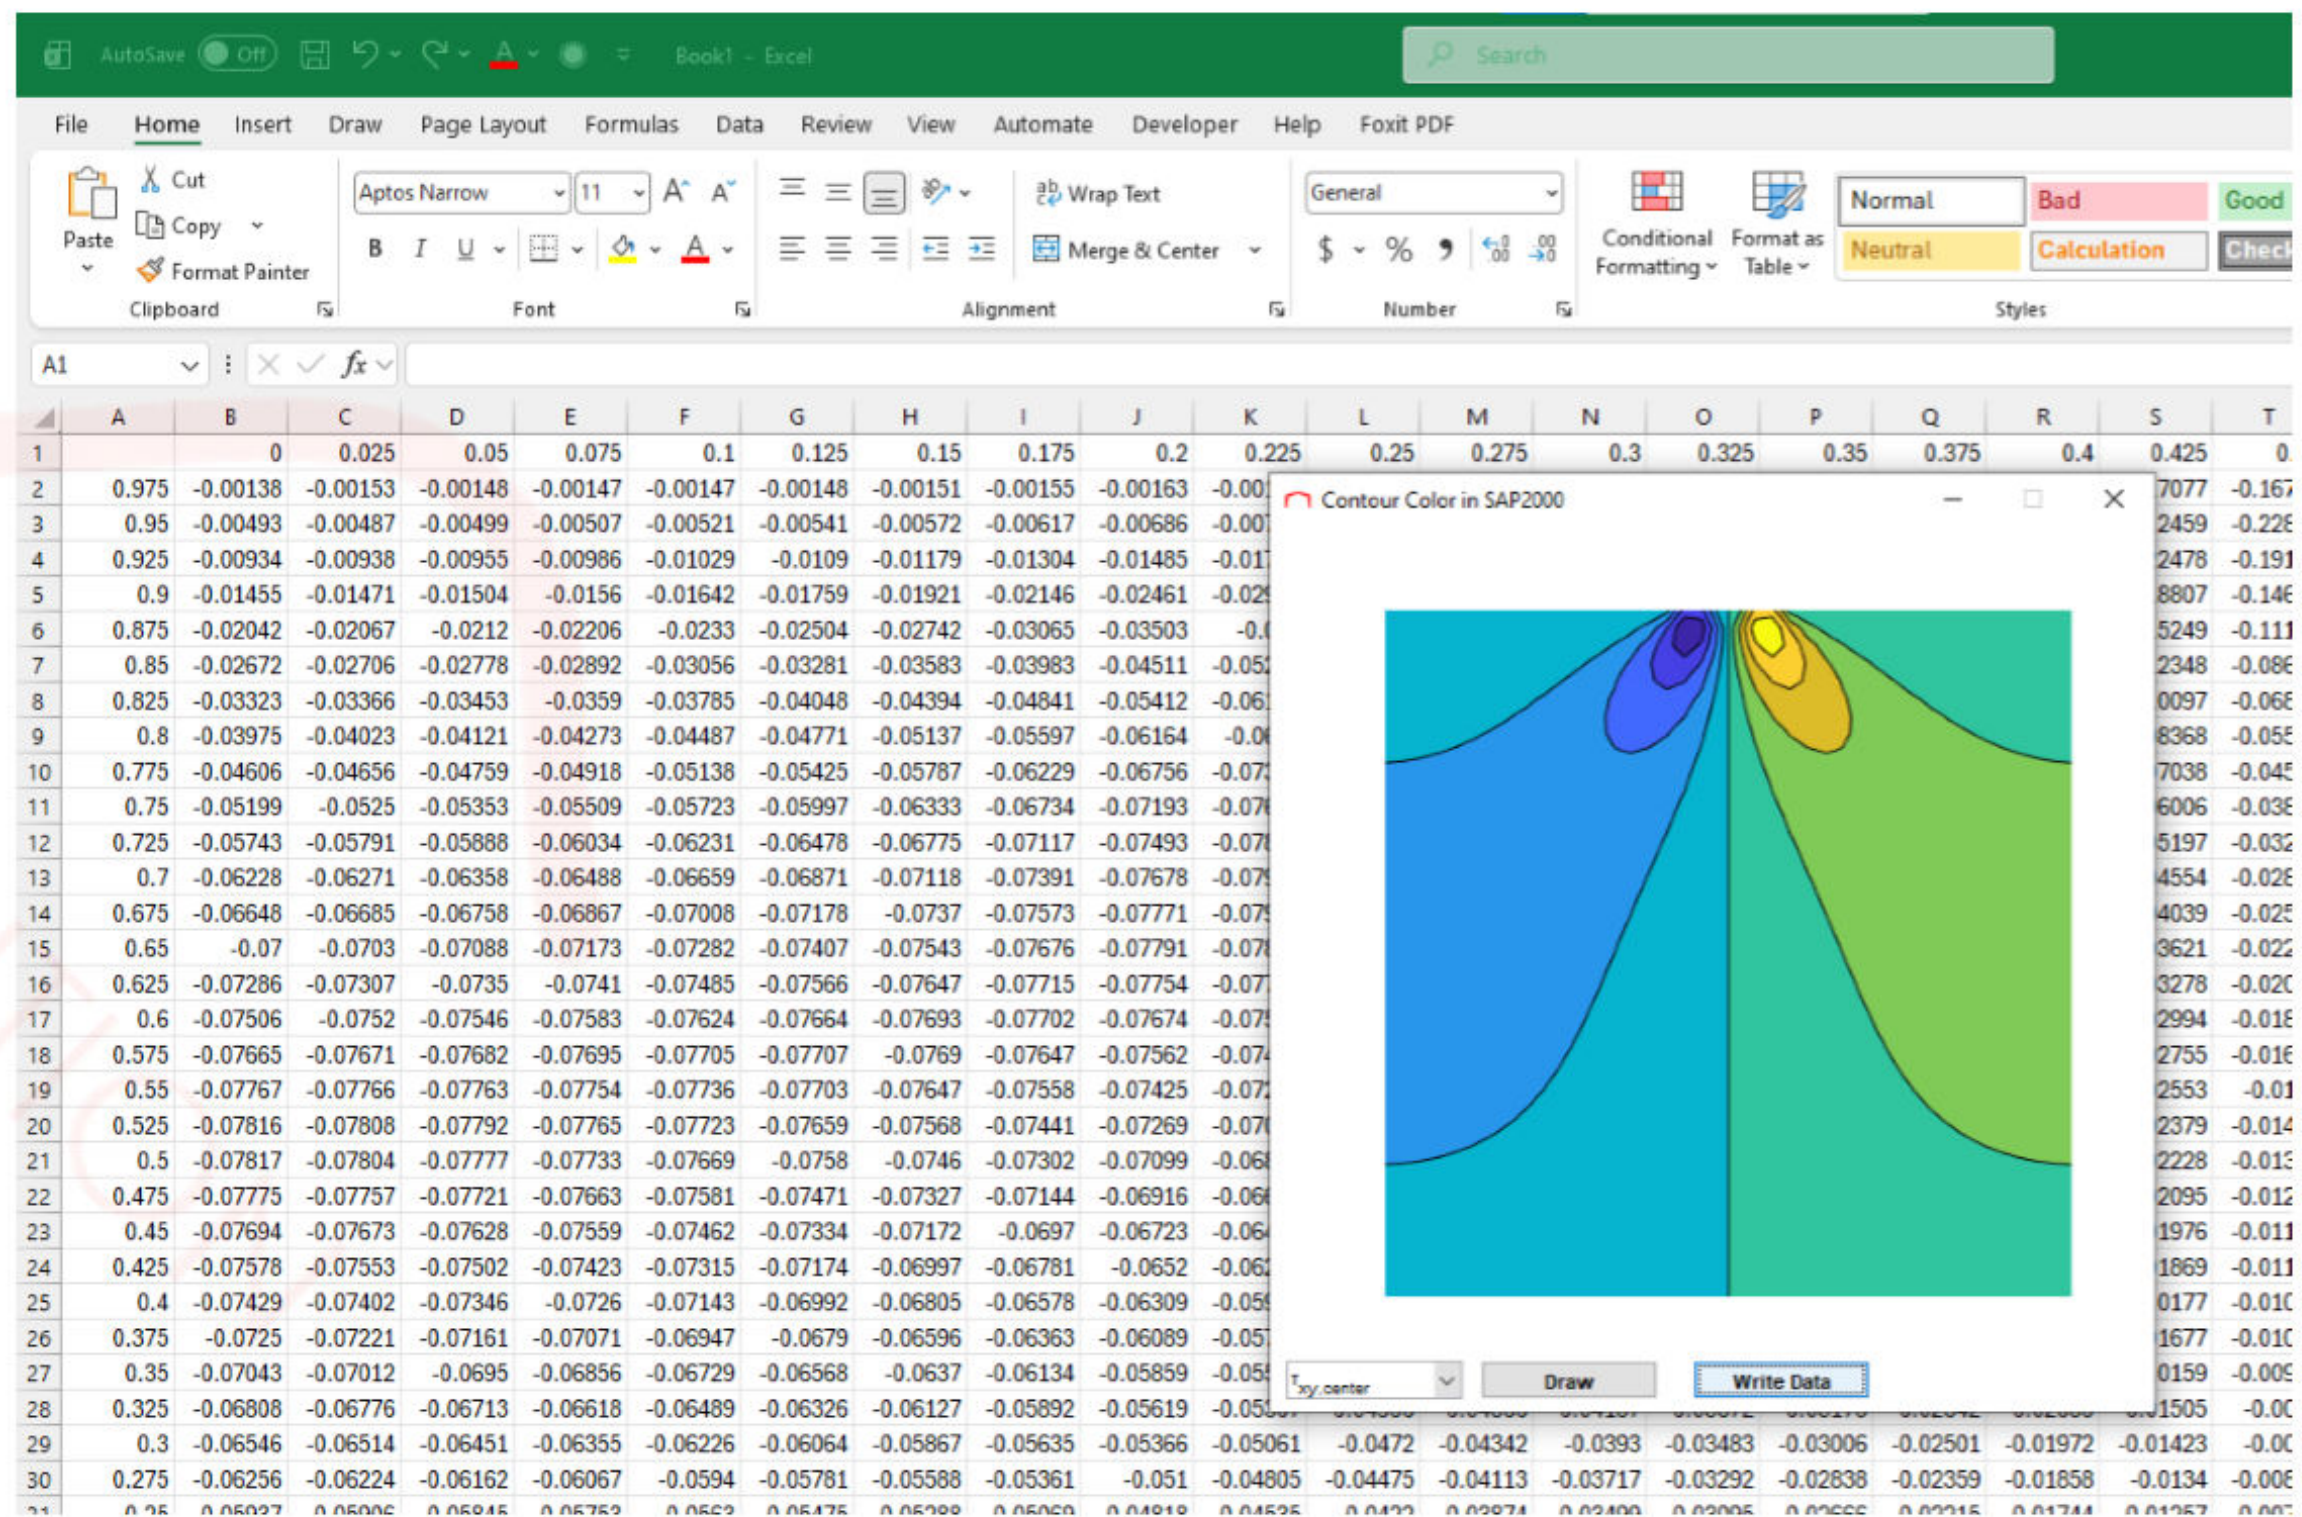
AutoSave Off Book1 - Excel Search

File Home Insert Draw Page Layout Formulas Data Review View Automate Developer Help Foxit PDF

Paste Cut Copy Format Painter Clipboard
Aptos Narrow 11 B I U Font
Wrap Text Merge & Center Alignment
General $ % Number
Conditional Formatting Format as Table
Normal Bad Good Neutral Calculation Check Styles

A1 $fx$

| | A | B | C | D | E | F | G | H | I | J | K | L | M | N | O | P | Q | R | S | T |
|---|---|---|---|---|---|---|---|---|---|---|---|---|---|---|---|---|---|---|---|---|
| 1 | | 0 | 0.025 | 0.05 | 0.075 | 0.1 | 0.125 | 0.15 | 0.175 | 0.2 | 0.225 | 0.25 | 0.275 | 0.3 | 0.325 | 0.35 | 0.375 | 0.4 | 0.425 | 0. |
| 2 | 0.975 | -0.00138 | -0.00153 | -0.00148 | -0.00147 | -0.00147 | -0.00148 | -0.00151 | -0.00155 | -0.00163 | -0.00 | | | | | | | | 7077 | -0.167 |
| 3 | 0.95 | -0.00493 | -0.00487 | -0.00499 | -0.00507 | -0.00521 | -0.00541 | -0.00572 | -0.00617 | -0.00686 | -0.00 | | | | | | | | 2459 | -0.228 |
| 4 | 0.925 | -0.00934 | -0.00938 | -0.00955 | -0.00986 | -0.01029 | -0.0109 | -0.01179 | -0.01304 | -0.01485 | -0.01 | | | | | | | | 2478 | -0.191 |
| 5 | 0.9 | -0.01455 | -0.01471 | -0.01504 | -0.0156 | -0.01642 | -0.01759 | -0.01921 | -0.02146 | -0.02461 | -0.02 | | | | | | | | 8807 | -0.146 |
| 6 | 0.875 | -0.02042 | -0.02067 | -0.0212 | -0.02206 | -0.0233 | -0.02504 | -0.02742 | -0.03065 | -0.03503 | -0. | | | | | | | | 5249 | -0.111 |
| 7 | 0.85 | -0.02672 | -0.02706 | -0.02778 | -0.02892 | -0.03056 | -0.03281 | -0.03583 | -0.03983 | -0.04511 | -0.05 | | | | | | | | 2348 | -0.086 |
| 8 | 0.825 | -0.03323 | -0.03366 | -0.03453 | -0.0359 | -0.03785 | -0.04048 | -0.04394 | -0.04841 | -0.05412 | -0.06 | | | | | | | | 0097 | -0.068 |
| 9 | 0.8 | -0.03975 | -0.04023 | -0.04121 | -0.04273 | -0.04487 | -0.04771 | -0.05137 | -0.05597 | -0.06164 | -0.0 | | | | | | | | 8368 | -0.055 |
| 10 | 0.775 | -0.04606 | -0.04656 | -0.04759 | -0.04918 | -0.05138 | -0.05425 | -0.05787 | -0.06229 | -0.06756 | -0.07 | | | | | | | | 7038 | -0.045 |
| 11 | 0.75 | -0.05199 | -0.0525 | -0.05353 | -0.05509 | -0.05723 | -0.05997 | -0.06333 | -0.06734 | -0.07193 | -0.07 | | | | | | | | 6006 | -0.038 |
| 12 | 0.725 | -0.05743 | -0.05791 | -0.05888 | -0.06034 | -0.06231 | -0.06478 | -0.06775 | -0.07117 | -0.07493 | -0.07 | | | | | | | | 5197 | -0.032 |
| 13 | 0.7 | -0.06228 | -0.06271 | -0.06358 | -0.06488 | -0.06659 | -0.06871 | -0.07118 | -0.07391 | -0.07678 | -0.07 | | | | | | | | 4554 | -0.028 |
| 14 | 0.675 | -0.06648 | -0.06685 | -0.06758 | -0.06867 | -0.07008 | -0.07178 | -0.0737 | -0.07573 | -0.07771 | -0.07 | | | | | | | | 4039 | -0.025 |
| 15 | 0.65 | -0.07 | -0.0703 | -0.07088 | -0.07173 | -0.07282 | -0.07407 | -0.07543 | -0.07676 | -0.07791 | -0.07 | | | | | | | | 3621 | -0.022 |
| 16 | 0.625 | -0.07286 | -0.07307 | -0.0735 | -0.0741 | -0.07485 | -0.07566 | -0.07647 | -0.07715 | -0.07754 | -0.07 | | | | | | | | 3278 | -0.020 |
| 17 | 0.6 | -0.07506 | -0.0752 | -0.07546 | -0.07583 | -0.07624 | -0.07664 | -0.07693 | -0.07702 | -0.07674 | -0.07 | | | | | | | | 2994 | -0.018 |
| 18 | 0.575 | -0.07665 | -0.07671 | -0.07682 | -0.07695 | -0.07705 | -0.07707 | -0.0769 | -0.07647 | -0.07562 | -0.07 | | | | | | | | 2755 | -0.016 |
| 19 | 0.55 | -0.07767 | -0.07766 | -0.07763 | -0.07754 | -0.07736 | -0.07703 | -0.07647 | -0.07558 | -0.07425 | -0.07 | | | | | | | | 2553 | -0.01 |
| 20 | 0.525 | -0.07816 | -0.07808 | -0.07792 | -0.07765 | -0.07723 | -0.07659 | -0.07568 | -0.07441 | -0.07269 | -0.07 | | | | | | | | 2379 | -0.014 |
| 21 | 0.5 | -0.07817 | -0.07804 | -0.07777 | -0.07733 | -0.07669 | -0.0758 | -0.0746 | -0.07302 | -0.07099 | -0.06 | | | | | | | | 2228 | -0.013 |
| 22 | 0.475 | -0.07775 | -0.07757 | -0.07721 | -0.07663 | -0.07581 | -0.07471 | -0.07327 | -0.07144 | -0.06916 | -0.06 | | | | | | | | 2095 | -0.012 |
| 23 | 0.45 | -0.07694 | -0.07673 | -0.07628 | -0.07559 | -0.07462 | -0.07334 | -0.07172 | -0.0697 | -0.06723 | -0.06 | | | | | | | | 1976 | -0.011 |
| 24 | 0.425 | -0.07578 | -0.07553 | -0.07502 | -0.07423 | -0.07315 | -0.07174 | -0.06997 | -0.06781 | -0.0652 | -0.06 | | | | | | | | 1869 | -0.011 |
| 25 | 0.4 | -0.07429 | -0.07402 | -0.07346 | -0.0726 | -0.07143 | -0.06992 | -0.06805 | -0.06578 | -0.06309 | -0.05 | | | | | | | | 0177 | -0.010 |
| 26 | 0.375 | -0.0725 | -0.07221 | -0.07161 | -0.07071 | -0.06947 | -0.0679 | -0.06596 | -0.06363 | -0.06089 | -0.05 | | | | | | | | 1677 | -0.010 |
| 27 | 0.35 | -0.07043 | -0.07012 | -0.0695 | -0.06856 | -0.06729 | -0.06568 | -0.0637 | -0.06134 | -0.05859 | -0.05 | | | | | | | | 0159 | -0.009 |
| 28 | 0.325 | -0.06808 | -0.06776 | -0.06713 | -0.06618 | -0.06489 | -0.06326 | -0.06127 | -0.05892 | -0.05619 | -0.05 | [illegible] | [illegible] | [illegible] | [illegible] | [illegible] | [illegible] | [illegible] | 01505 | -0.00 |
| 29 | 0.3 | -0.06546 | -0.06514 | -0.06451 | -0.06355 | -0.06226 | -0.06064 | -0.05867 | -0.05635 | -0.05366 | -0.05061 | -0.0472 | -0.04342 | -0.0393 | -0.03483 | -0.03006 | -0.02501 | -0.01972 | -0.01423 | -0.00 |
| 30 | 0.275 | -0.06256 | -0.06224 | -0.06162 | -0.06067 | -0.0594 | -0.05781 | -0.05588 | -0.05361 | -0.051 | -0.04805 | -0.04475 | -0.04113 | -0.03717 | -0.03292 | -0.02838 | -0.02359 | -0.01858 | -0.0134 | -0.008 |

Contour Color in SAP2000
$T_{xy}$ center
Draw
Write Data